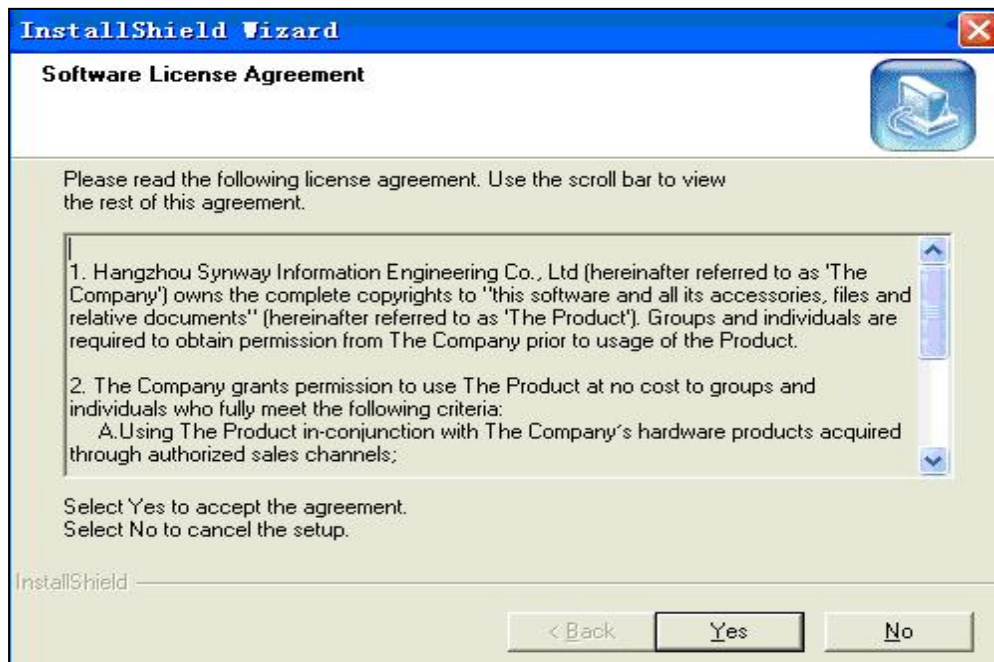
InstallShield Wizard

Software License Agreement

Please read the following license agreement. Use the scroll bar to view the rest of this agreement.

1. Hangzhou Synway Information Engineering Co., Ltd (hereinafter referred to as 'The Company') owns the complete copyrights to "this software and all its accessories, files and relative documents" (hereinafter referred to as 'The Product'). Groups and individuals are required to obtain permission from The Company prior to usage of the Product.

2. The Company grants permission to use The Product at no cost to groups and individuals who fully meet the following criteria:
A.Using The Product in-conjunction with The Company's hardware products acquired through authorized sales channels;

Select Yes to accept the agreement.
Select No to cancel the setup.

InstallShield

< Back Yes No